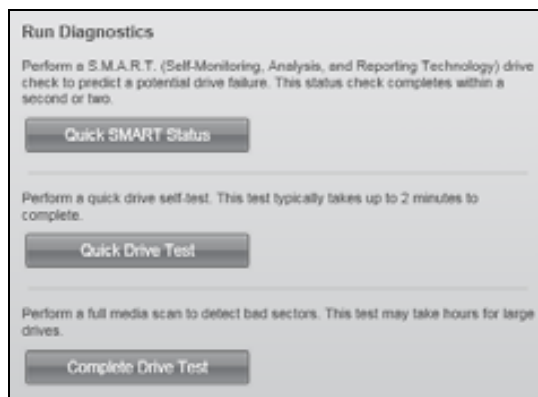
Run Diagnostics

Perform a S.M.A.R.T. (Self-Monitoring, Analysis, and Reporting Technology) drive check to predict a potential drive failure. This status check completes within a second or two.

Quick SMART Status

Perform a quick drive self-test. This test typically takes up to 2 minutes to complete.

Quick Drive Test

Perform a full media scan to detect bad sectors. This test may take hours for large drives.

Complete Drive Test